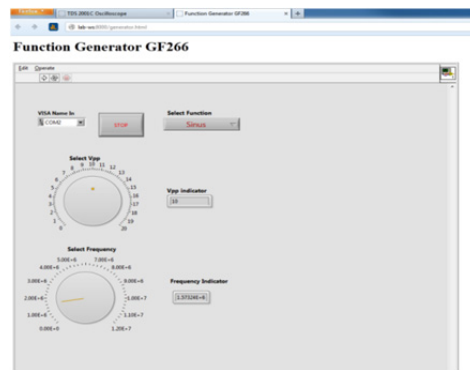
Firefox
TDS 2002C Oscilloscope
Function Generator GF266
lab-sns:8000/generator.html

Function Generator GF266

Edit Operate

VISA Name In
COM2
STOP

Select Function
Sinus

Select Vpp
0 1 2 3 4 5 6 7 8 9 10 11 12 13 14 15 16 17 18 19 20

Vpp Indicator
10

Select Frequency
0.00E+0 1.00E+6 2.00E+6 3.00E+6 4.00E+6 5.00E+6 7.00E+6 8.00E+6 9.00E+6 1.00E+7 1.10E+7 1.20E+7

Frequency Indicator
1.57324E+6